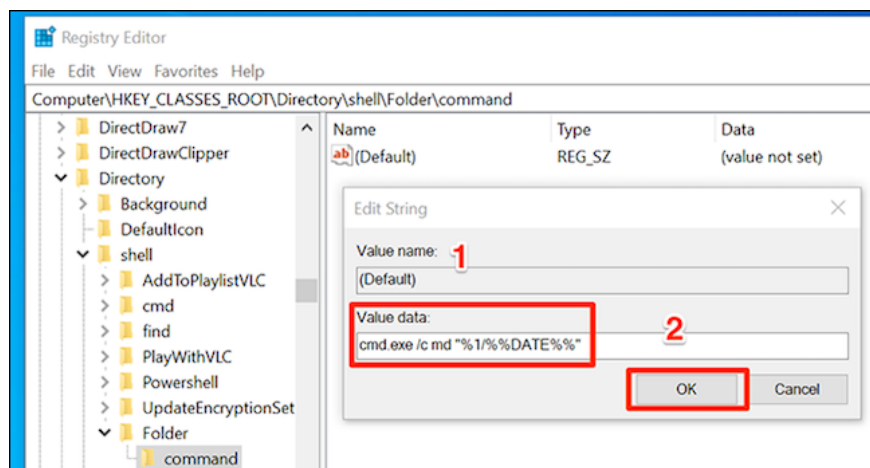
Registry Editor

File Edit View Favorites Help

Computer\HKEY_CLASSES_ROOT\Directory\shell\Folder\command

DirectDraw7
DirectDrawClipper
Directory
Background
DefaultIcon
shell
AddToPlaylistVLC
cmd
find
PlayWithVLC
Powershell
UpdateEncryptionSet
Folder
command

| Name | Type | Data |
|---|---|---|
| (Default) | REG_SZ | (value not set) |

Edit String

Value name:
1
(Default)

Value data:
2
cmd.exe /c md "%1/%%DATE%%"

OK
Cancel